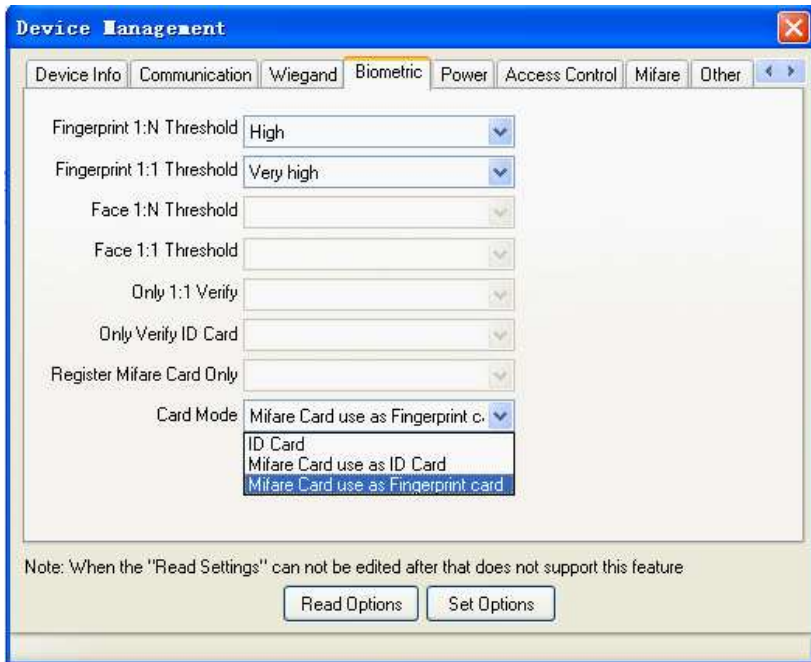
Device Management

Device Info | Communication | Wiegand | Biometric | Power | Access Control | Mifare | Other

Fingerprint 1:N Threshold High
Fingerprint 1:1 Threshold Very high
Face 1:N Threshold
Face 1:1 Threshold
Only 1:1 Verify
Only Verify ID Card
Register Mifare Card Only
Card Mode Mifare Card use as Fingerprint c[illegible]

ID Card
Mifare Card use as ID Card
Mifare Card use as Fingerprint card

Note: When the "Read Settings" can not be edited after that does not support this feature

Read Options
Set Options